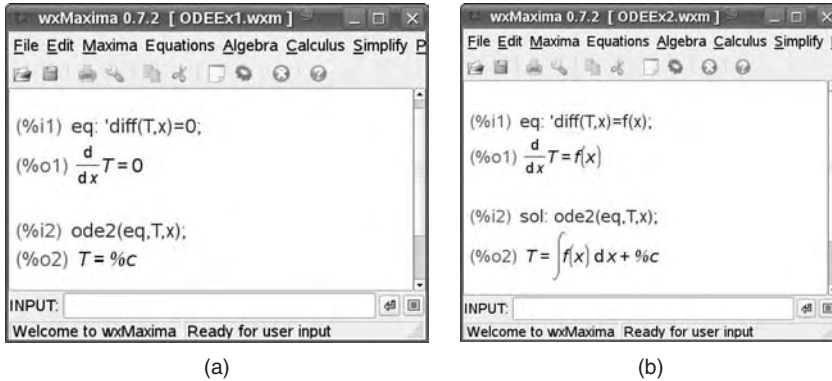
wxMaxima 0.7.2 [ ODEEx1.wxm ]

File Edit Maxima Equations Algebra Calculus Simplify P

(%i1) eq: 'diff(T,x)=0;

(%o1) $\frac{d}{dx}T=0$

(%i2) ode2(eq,T,x);

(%o2) $T=\%c$

INPUT:

Welcome to wxMaxima Ready for user input

(a)

wxMaxima 0.7.2 [ ODEEx2.wxm ]

File Edit Maxima Equations Algebra Calculus Simplify

(%i1) eq: 'diff(T,x)=f(x);

(%o1) $\frac{d}{dx}T=f(x)$

(%i2) sol: ode2(eq,T,x);

(%o2) $T=\int f(x)\,dx+\%c$

INPUT:

Welcome to wxMaxima Ready for user input

(b)